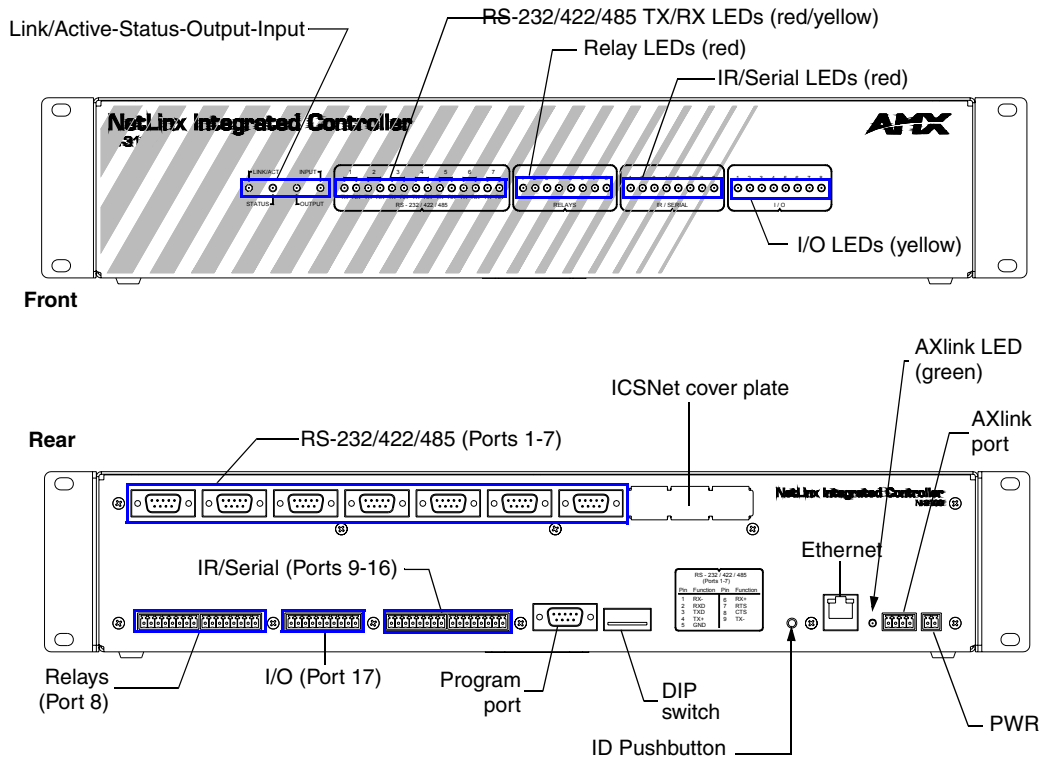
Link/Active-Status-Output-Input

RS-232/422/485 TX/RX LEDs (red/yellow)

Relay LEDs (red)

IR/Serial LEDs (red)

NetLinx Integrated Controller

AMX

LINK/ACT INPUT

STATUS OUTPUT

1 2 3 4 5 6 7

RS - 232 / 422 / 485

RELAYS

IR / SERIAL

I / O

I/O LEDs (yellow)

Front

AXlink LED (green)

ICSNet cover plate

AXlink port

Rear

RS-232/422/485 (Ports 1-7)

NetLinx Integrated Controller

Ethernet

IR/Serial (Ports 9-16)

RS - 232 / 422 / 485 (Ports 1-7)

| Pin | Function | Pin | Function |
|---|---|---|---|
| 1 | RX- | 6 | RX+ |
| 2 | RXD | 7 | RTS |
| 3 | TXD | 8 | CTS |
| 4 | TX+ | 9 | TX- |
| 5 | GND | | |

Relays (Port 8)

I/O (Port 17)

Program port

DIP switch

PWR

ID Pushbutton